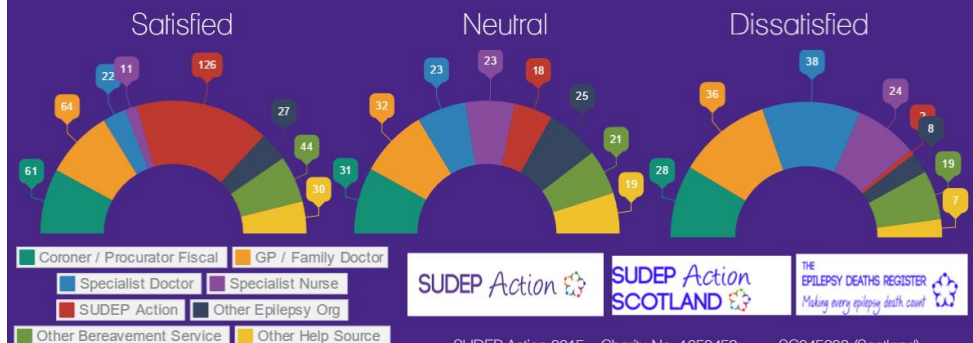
Satisfied

61 64 22 11 126 27 44 30

Neutral

31 32 23 23 18 25 21 19

Dissatisfied

28 36 38 24 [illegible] 8 19 7

Coroner / Procurator Fiscal
GP / Family Doctor
Specialist Doctor
Specialist Nurse
SUDEP Action
Other Epilepsy Org
Other Bereavement Service
Other Help Source

SUDEP Action

SUDEP Action SCOTLAND

THE EPILEPSY DEATHS REGISTER
Making every epilepsy death count

SUDEP Action 2015 - Charity No. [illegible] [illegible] (Scotland)